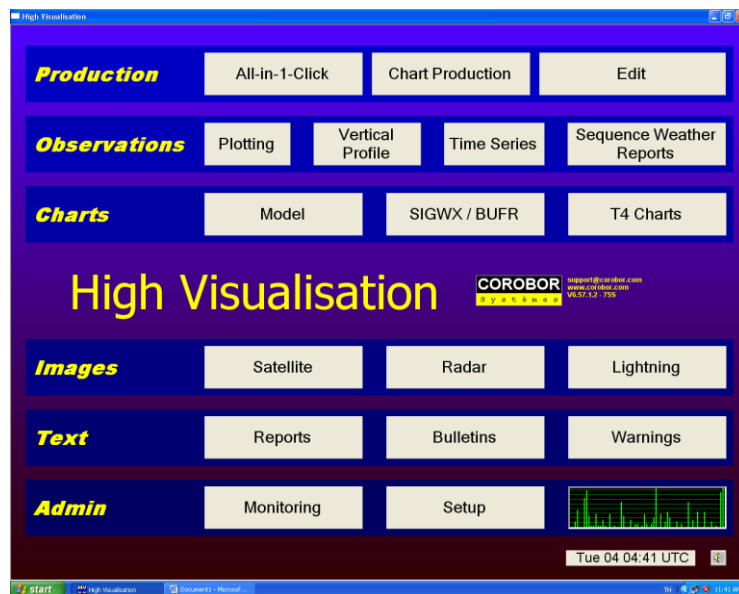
High Visualisation

Production
All-in-1-Click
Chart Production
Edit

Observations
Plotting
Vertical Profile
Time Series
Sequence Weather Reports

Charts
Model
SIGWX / BUFR
T4 Charts

High Visualisation

COROBOR
Systèmes
support@corobor.com
www.corobor.com
V6.57.1.2 - 755

Images
Satellite
Radar
Lightning

Text
Reports
Bulletins
Warnings

Admin
Monitoring
Setup

Tue 04 04:41 UTC

start
High Visualisation
Document1 - Microsof...
TH
11:41 AM